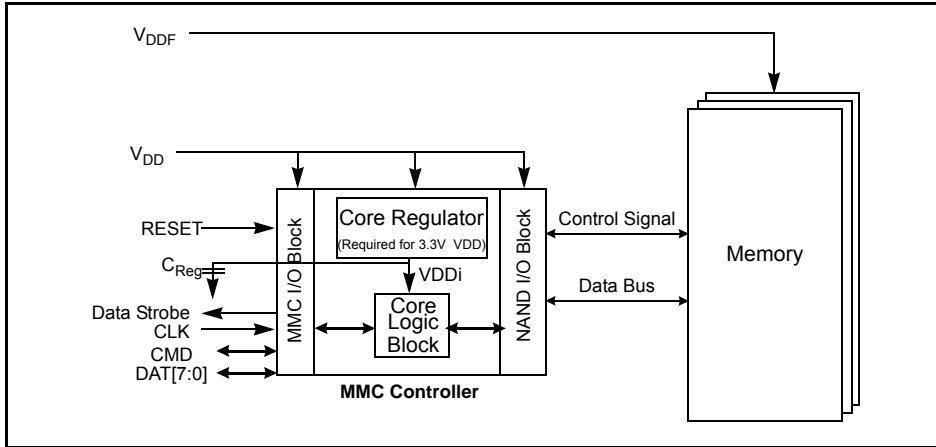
$V_{DDF}$

$V_{DD}$

RESET

$C_{Reg}$

Data Strobe

CLK

CMD

DAT[7:0]

MMC I/O Block

Core Regulator

(Required for 3.3V VDD)

VDDi

Core Logic Block

NAND I/O Block

Control Signal

Data Bus

Memory

MMC Controller